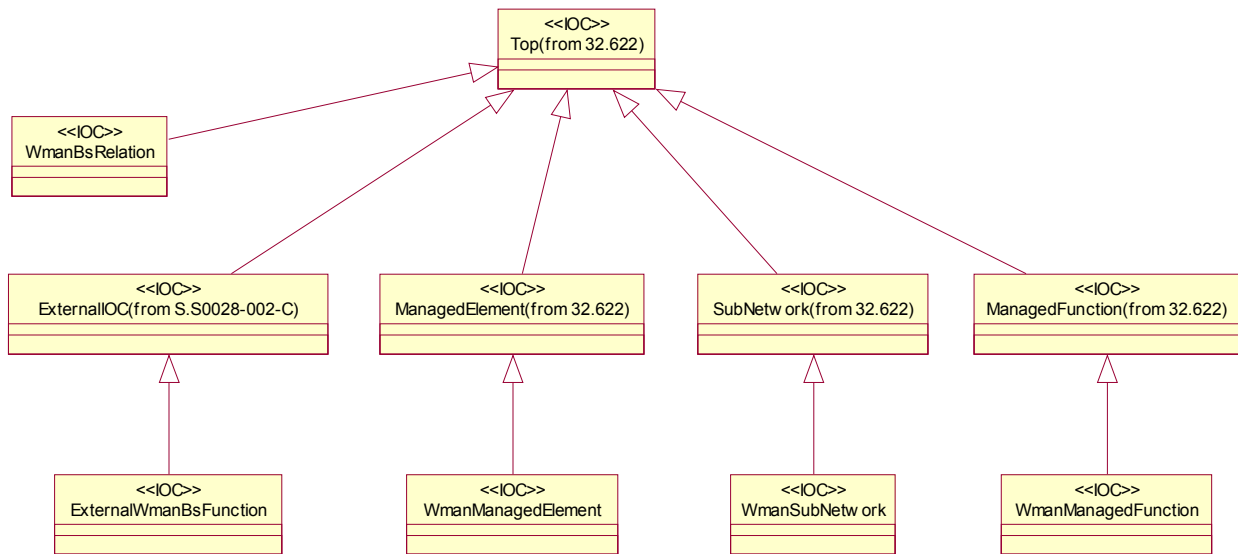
<<IOC>>
Top(from 32.622)

<<IOC>>
WmanBsRelation

<<IOC>>
ExternalIOC(from S.S0028-002-C)

<<IOC>>
ManagedElement(from 32.622)

<<IOC>>
SubNetw ork(from 32.622)

<<IOC>>
ManagedFunction(from 32.622)

<<IOC>>
ExternalWmanBsFunction

<<IOC>>
WmanManagedElement

<<IOC>>
WmanSubNetw ork

<<IOC>>
WmanManagedFunction